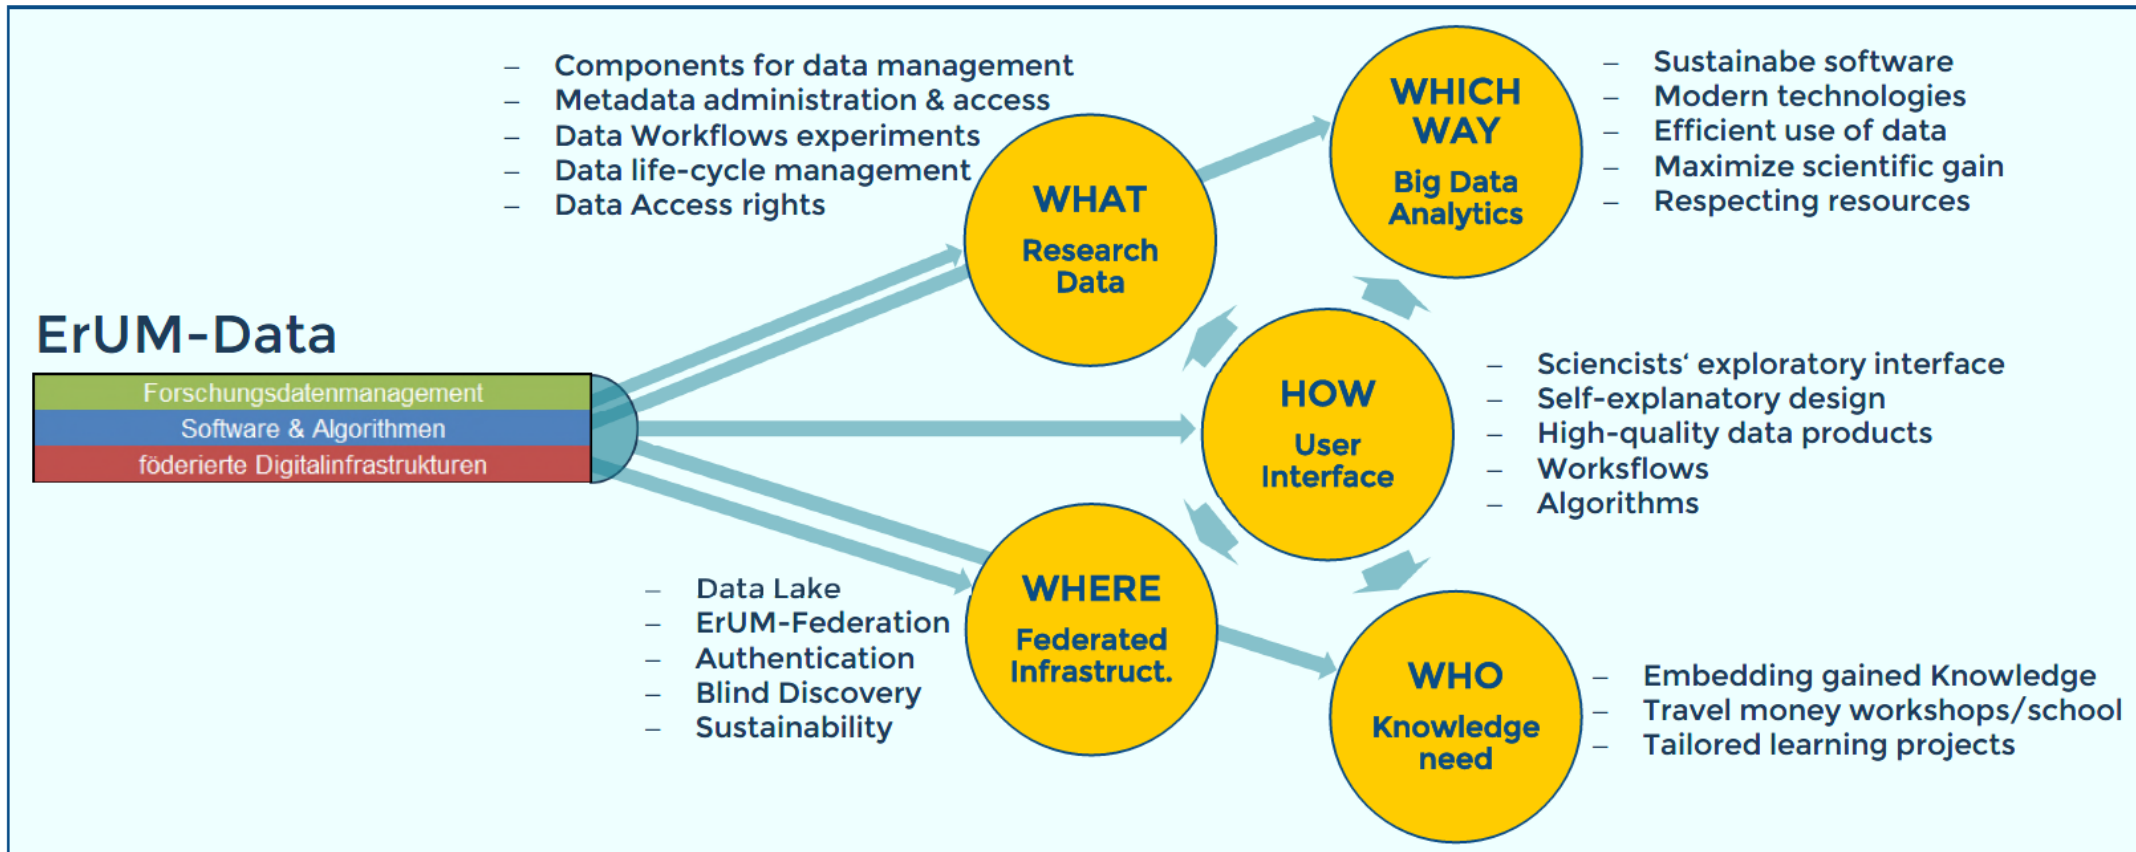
ErUM-Data

Forschungsdatenmanagement
Software & Algorithmen
föderierte Digitalinfrastrukturen

– Components for data management
– Metadata administration & access
– Data Workflows experiments
– Data life-cycle management
– Data Access rights

WHAT
Research Data

WHICH WAY
Big Data Analytics

– Sustainabe software
– Modern technologies
– Efficient use of data
– Maximize scientific gain
– Respecting resources

HOW
User Interface

– Sciencists‘ exploratory interface
– Self-explanatory design
– High-quality data products
– Worksflows
– Algorithms

WHERE
Federated Infrastruct.

– Data Lake
– ErUM-Federation
– Authentication
– Blind Discovery
– Sustainability

WHO
Knowledge need

– Embedding gained Knowledge
– Travel money workshops/school
– Tailored learning projects